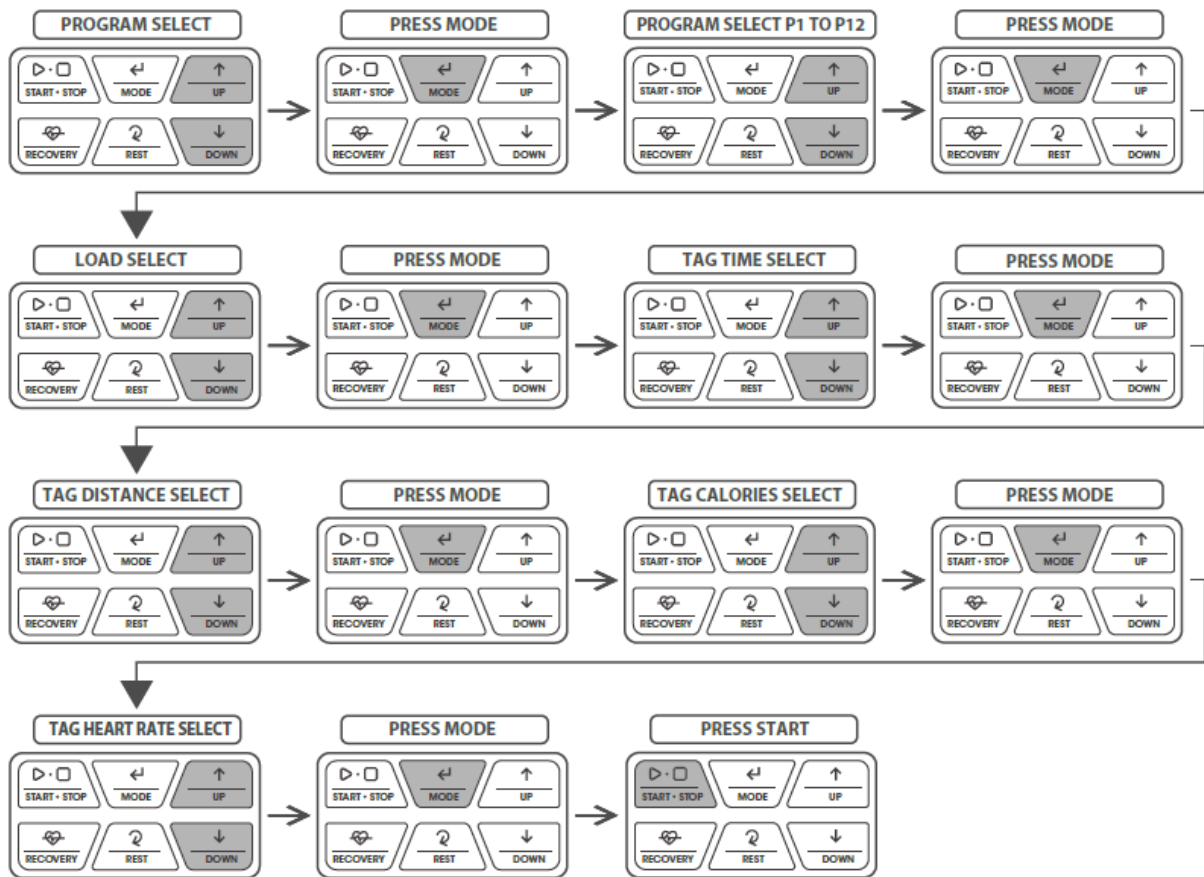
PROGRAM SELECT
START • STOP
MODE
UP
RECOVERY
REST
DOWN

PRESS MODE
START • STOP
MODE
UP
RECOVERY
REST
DOWN

PROGRAM SELECT P1 TO P12
START • STOP
MODE
UP
RECOVERY
REST
DOWN

PRESS MODE
START • STOP
MODE
UP
RECOVERY
REST
DOWN

LOAD SELECT
START • STOP
MODE
UP
RECOVERY
REST
DOWN

PRESS MODE
START • STOP
MODE
UP
RECOVERY
REST
DOWN

TAG TIME SELECT
START • STOP
MODE
UP
RECOVERY
REST
DOWN

PRESS MODE
START • STOP
MODE
UP
RECOVERY
REST
DOWN

TAG DISTANCE SELECT
START • STOP
MODE
UP
RECOVERY
REST
DOWN

PRESS MODE
START • STOP
MODE
UP
RECOVERY
REST
DOWN

TAG CALORIES SELECT
START • STOP
MODE
UP
RECOVERY
REST
DOWN

PRESS MODE
START • STOP
MODE
UP
RECOVERY
REST
DOWN

TAG HEART RATE SELECT
START • STOP
MODE
UP
RECOVERY
REST
DOWN

PRESS MODE
START • STOP
MODE
UP
RECOVERY
REST
DOWN

PRESS START
START • STOP
MODE
UP
RECOVERY
REST
DOWN